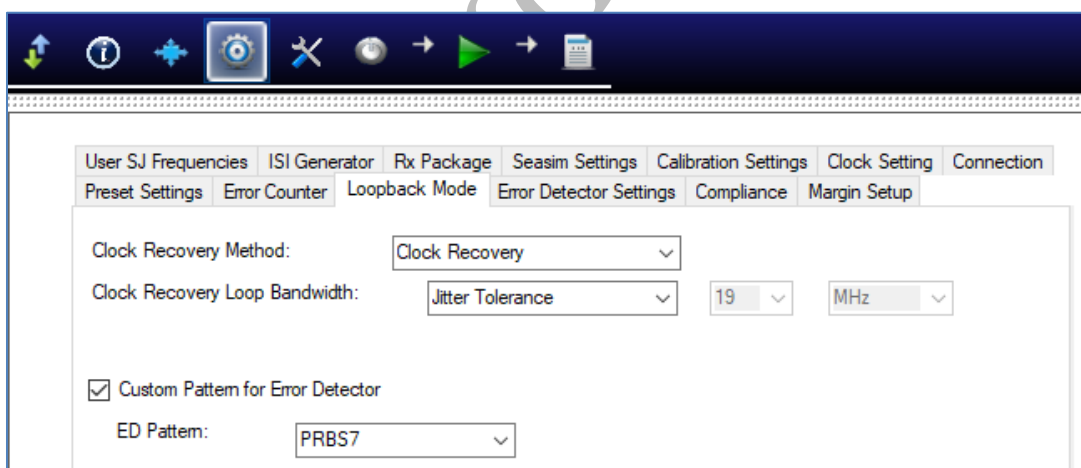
User SJ Frequencies | ISI Generator | Rx Package | Seasim Settings | Calibration Settings | Clock Setting | Connection
Preset Settings | Error Counter | Loopback Mode | Error Detector Settings | Compliance | Margin Setup

Clock Recovery Method: Clock Recovery
Clock Recovery Loop Bandwidth: Jitter Tolerance 19 MHz

Custom Pattern for Error Detector
ED Pattern: PRBS7